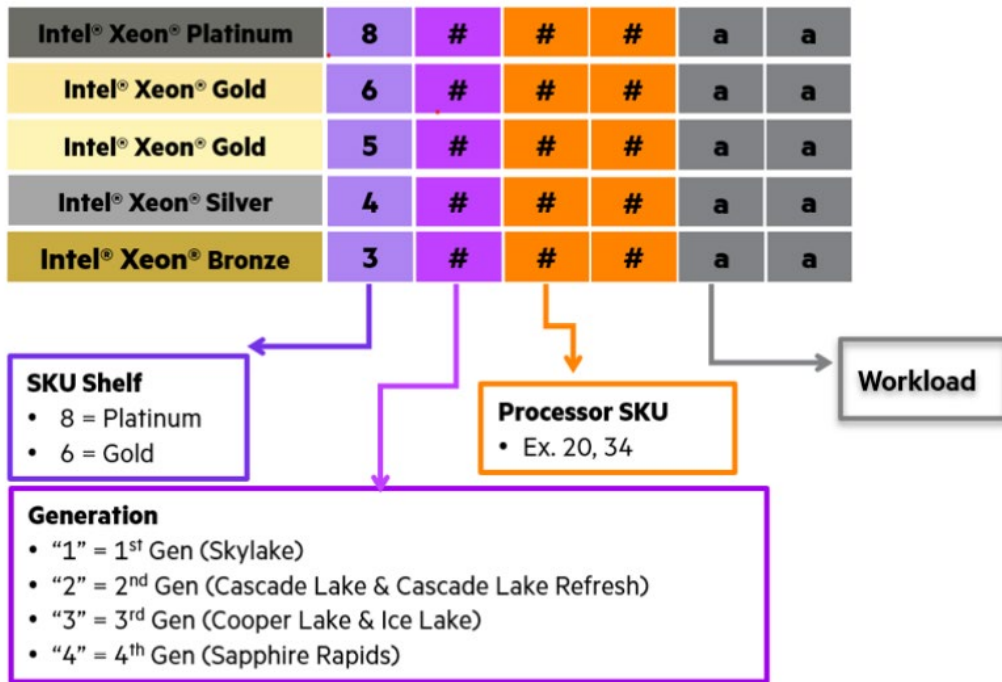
| Intel® Xeon® Platinum | 8 | # | # | # | a | a |
|---|---|---|---|---|---|---|
| Intel® Xeon® Gold | 6 | # | # | # | a | a |
| Intel® Xeon® Gold | 5 | # | # | # | a | a |
| Intel® Xeon® Silver | 4 | # | # | # | a | a |
| Intel® Xeon® Bronze | 3 | # | # | # | a | a |

SKU Shelf
• 8 = Platinum
• 6 = Gold

Processor SKU
• Ex. 20, 34

Workload

Generation
• “1” = 1$^{st}$ Gen (Skylake)
• “2” = 2$^{nd}$ Gen (Cascade Lake & Cascade Lake Refresh)
• “3” = 3$^{rd}$ Gen (Cooper Lake & Ice Lake)
• “4” = 4$^{th}$ Gen (Sapphire Rapids)